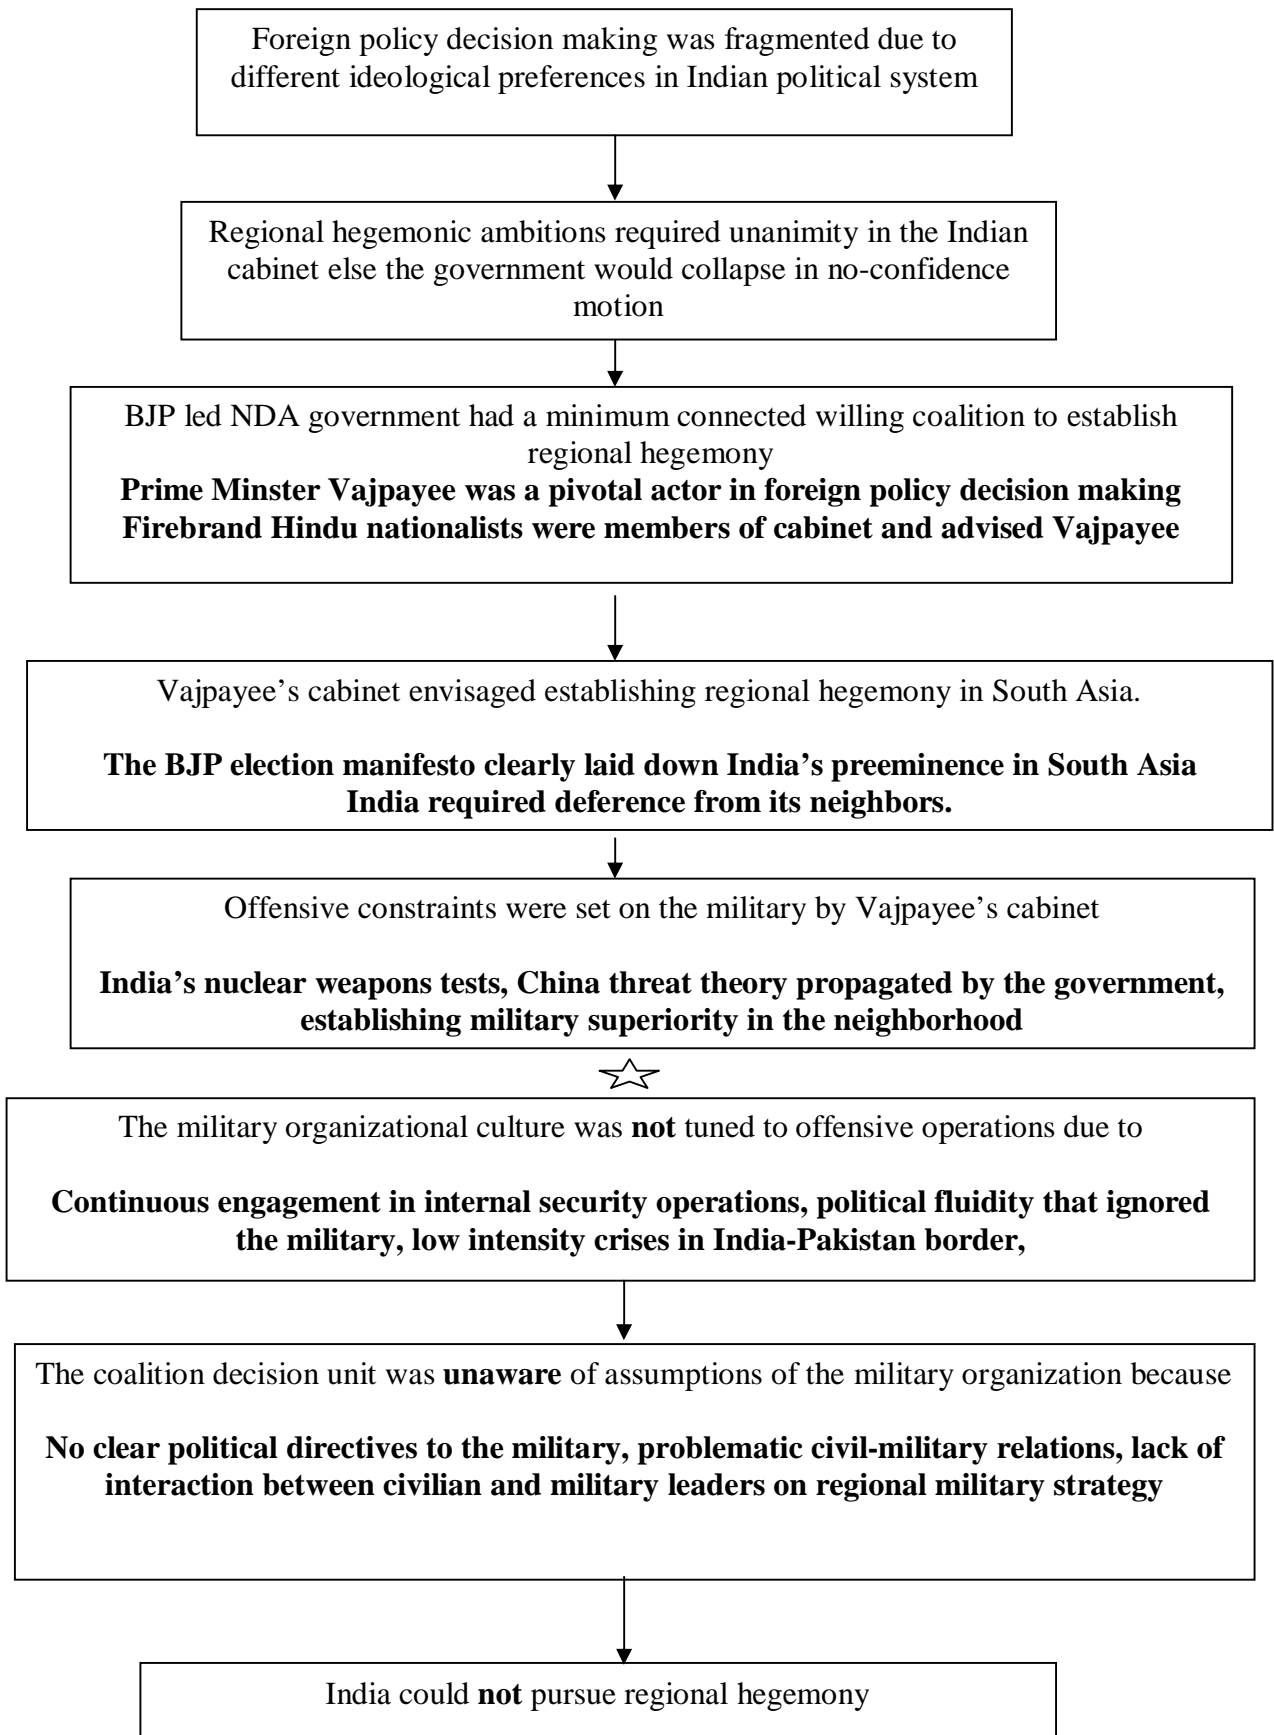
Foreign policy decision making was fragmented due to different ideological preferences in Indian political system

Regional hegemonic ambitions required unanimity in the Indian cabinet else the government would collapse in no-confidence motion

BJP led NDA government had a minimum connected willing coalition to establish regional hegemony

**Prime Minster Vajpayee was a pivotal actor in foreign policy decision making**
**Firebrand Hindu nationalists were members of cabinet and advised Vajpayee**

Vajpayee's cabinet envisaged establishing regional hegemony in South Asia.

**The BJP election manifesto clearly laid down India's preeminence in South Asia India required deference from its neighbors.**

Offensive constraints were set on the military by Vajpayee's cabinet

**India's nuclear weapons tests, China threat theory propagated by the government, establishing military superiority in the neighborhood**

The military organizational culture was **not** tuned to offensive operations due to

**Continuous engagement in internal security operations, political fluidity that ignored the military, low intensity crises in India-Pakistan border,**

The coalition decision unit was **unaware** of assumptions of the military organization because

**No clear political directives to the military, problematic civil-military relations, lack of interaction between civilian and military leaders on regional military strategy**

India could **not** pursue regional hegemony